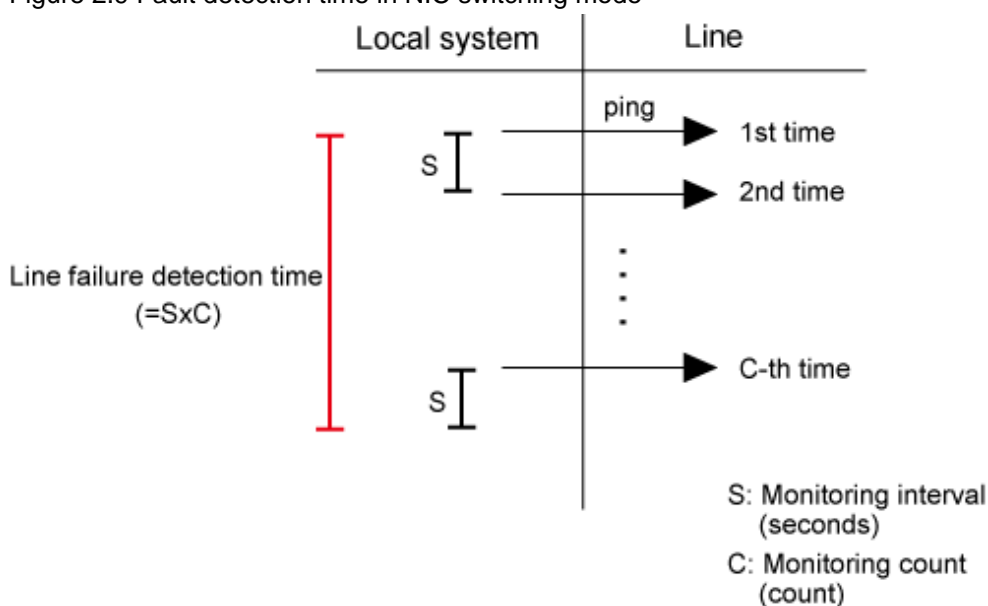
Figure 2.5 Fault detection time in NIC switching mode

Local system

Line

ping

1st time

S

2nd time

Line failure detection time (=SxC)

C-th time

S

S: Monitoring interval (seconds)

C: Monitoring count (count)